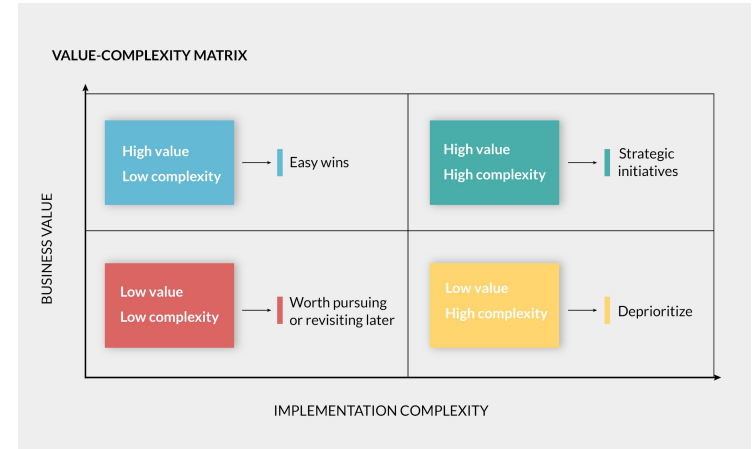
VALUE-COMPLEXITY MATRIX

BUSINESS VALUE

High value
Low complexity

Easy wins

High value
High complexity

Strategic initiatives

Low value
Low complexity

Worth pursuing or revisiting later

Low value
High complexity

Deprioritize

IMPLEMENTATION COMPLEXITY